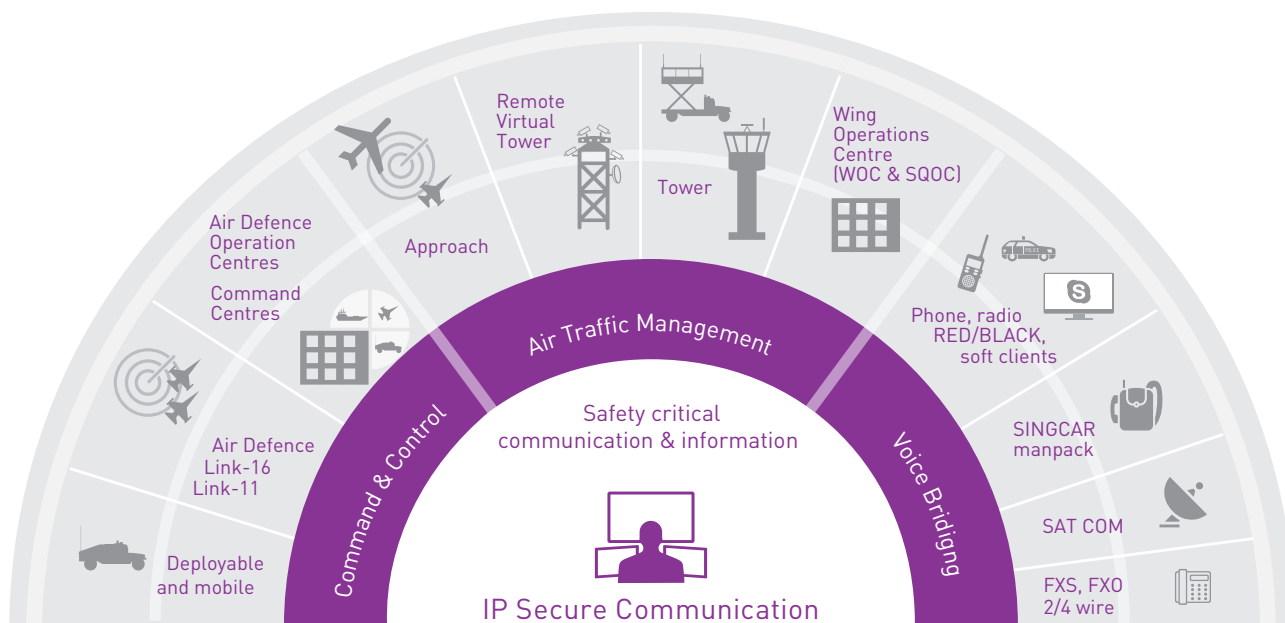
Remote Virtual Tower

Tower

Wing Operations Centre (WOC & SQOC)

Approach

Air Defence Operation Centres

Command Centres

Phone, radio RED/BLACK, soft clients

Air Traffic Management

Safety critical communication & information

Command & Control

Voice Bridging

SINGCAR manpack

Air Defence Link-16 Link-11

SAT COM

Deployable and mobile

FXS, FXO 2/4 wire

IP Secure Communication